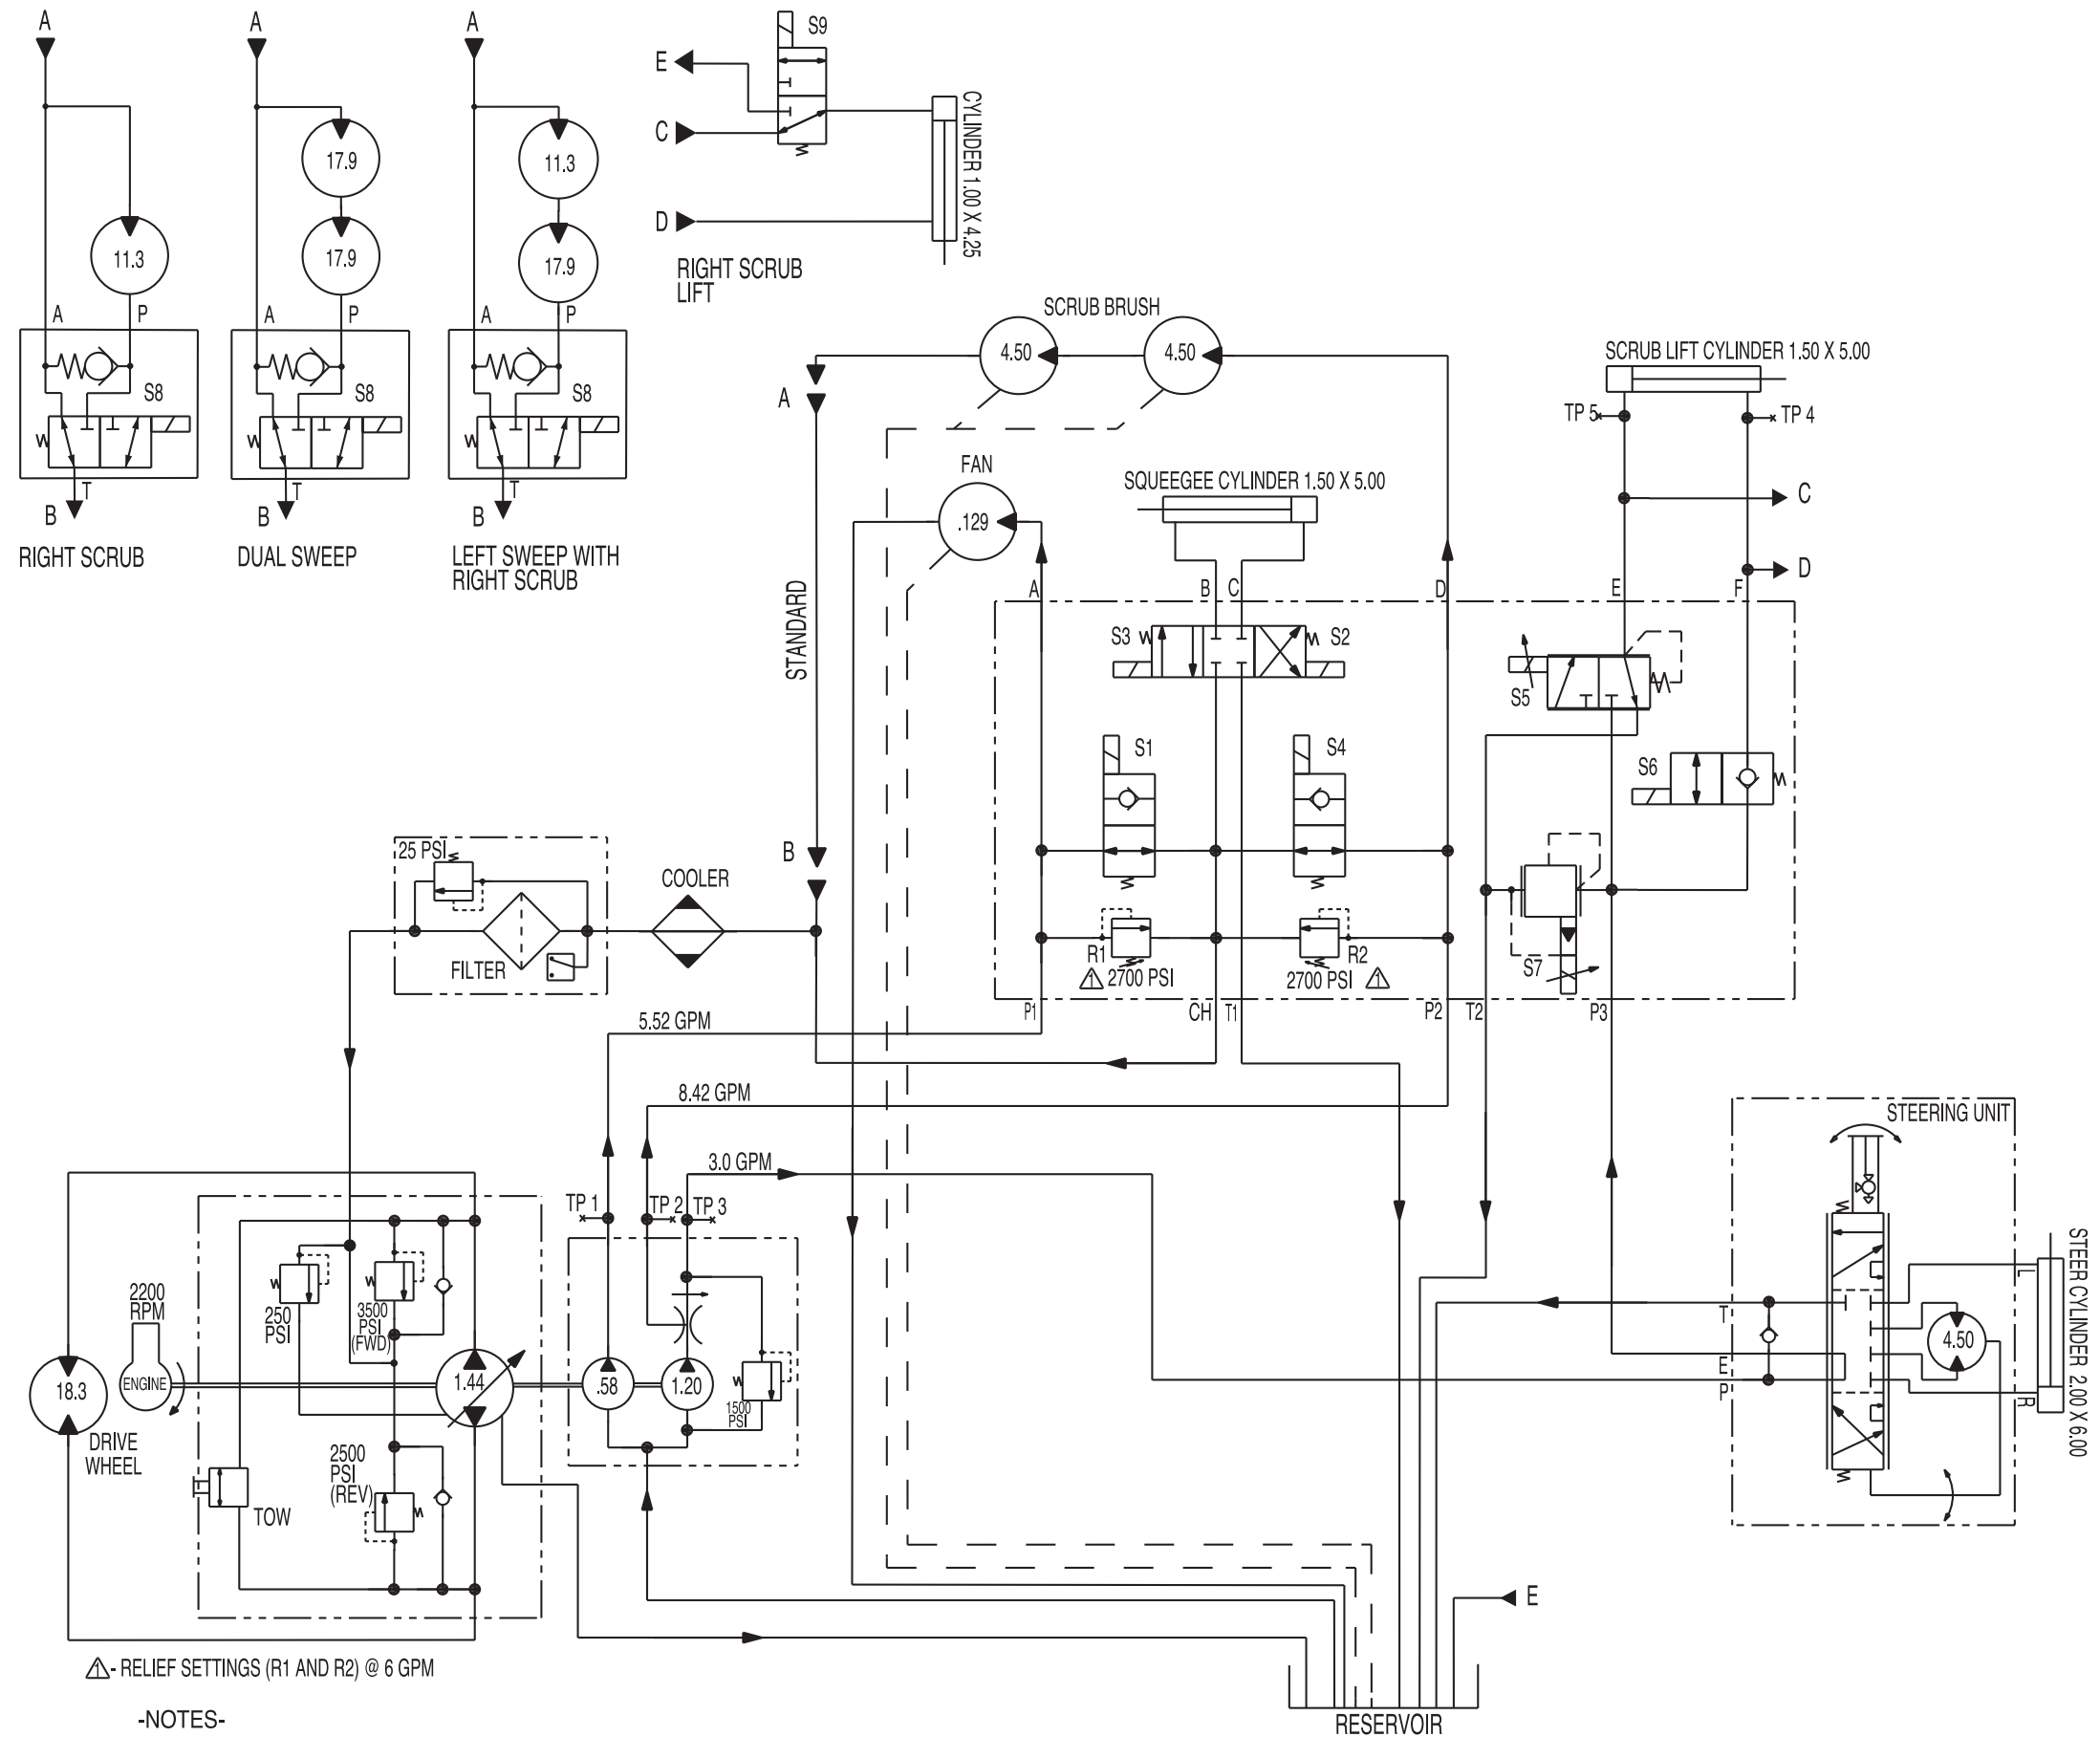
A
11.3
A P
S8
B T
RIGHT SCRUB

A
17.9
17.9
A P
S8
B T
DUAL SWEEP

A
11.3
17.9
A P
S8
B T
LEFT SWEEP WITH RIGHT SCRUB

S9
E
C
D
CYLINDER 1.00 X 4.25
RIGHT SCRUB LIFT

SCRUB BRUSH
4.50
4.50
A
STANDARD
B

SCRUB LIFT CYLINDER 1.50 X 5.00
TP 5
TP 4
C
D

FAN
.129

SQUEEGEE CYLINDER 1.50 X 5.00
A B C D E F
S3 S2
S5
S1 S4
S6
R1 R2
2700 PSI 2700 PSI
S7
P1 CH T1 P2 T2 P3

25 PSI
FILTER
COOLER

5.52 GPM
8.42 GPM
3.0 GPM
TP 1 TP 2 TP 3

2200 RPM
ENGINE
18.3
DRIVE WHEEL
250 PSI
3500 PSI (FWD)
1.44
2500 PSI (REV)
TOW
.58
1.20
1500 PSI

STEERING UNIT
T
E
P
4.50
L
R
STEER CYLINDER 2.00 X 6.00

E
RESERVOIR

- RELIEF SETTINGS (R1 AND R2) @ 6 GPM
-NOTES-